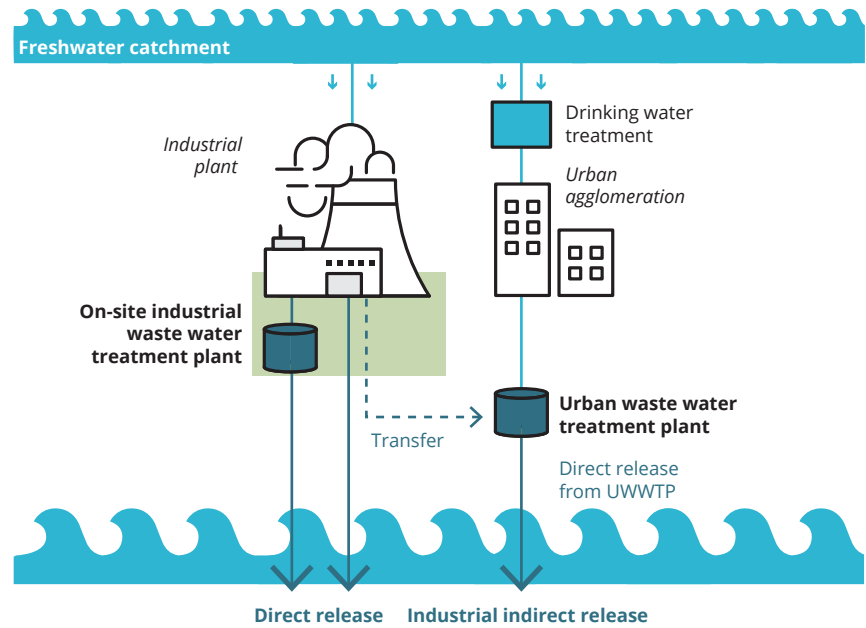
Freshwater catchment

Industrial plant

Drinking water treatment

Urban agglomeration

On-site industrial waste water treatment plant

Urban waste water treatment plant

Transfer

Direct release from UWWTP

Direct release

Industrial indirect release